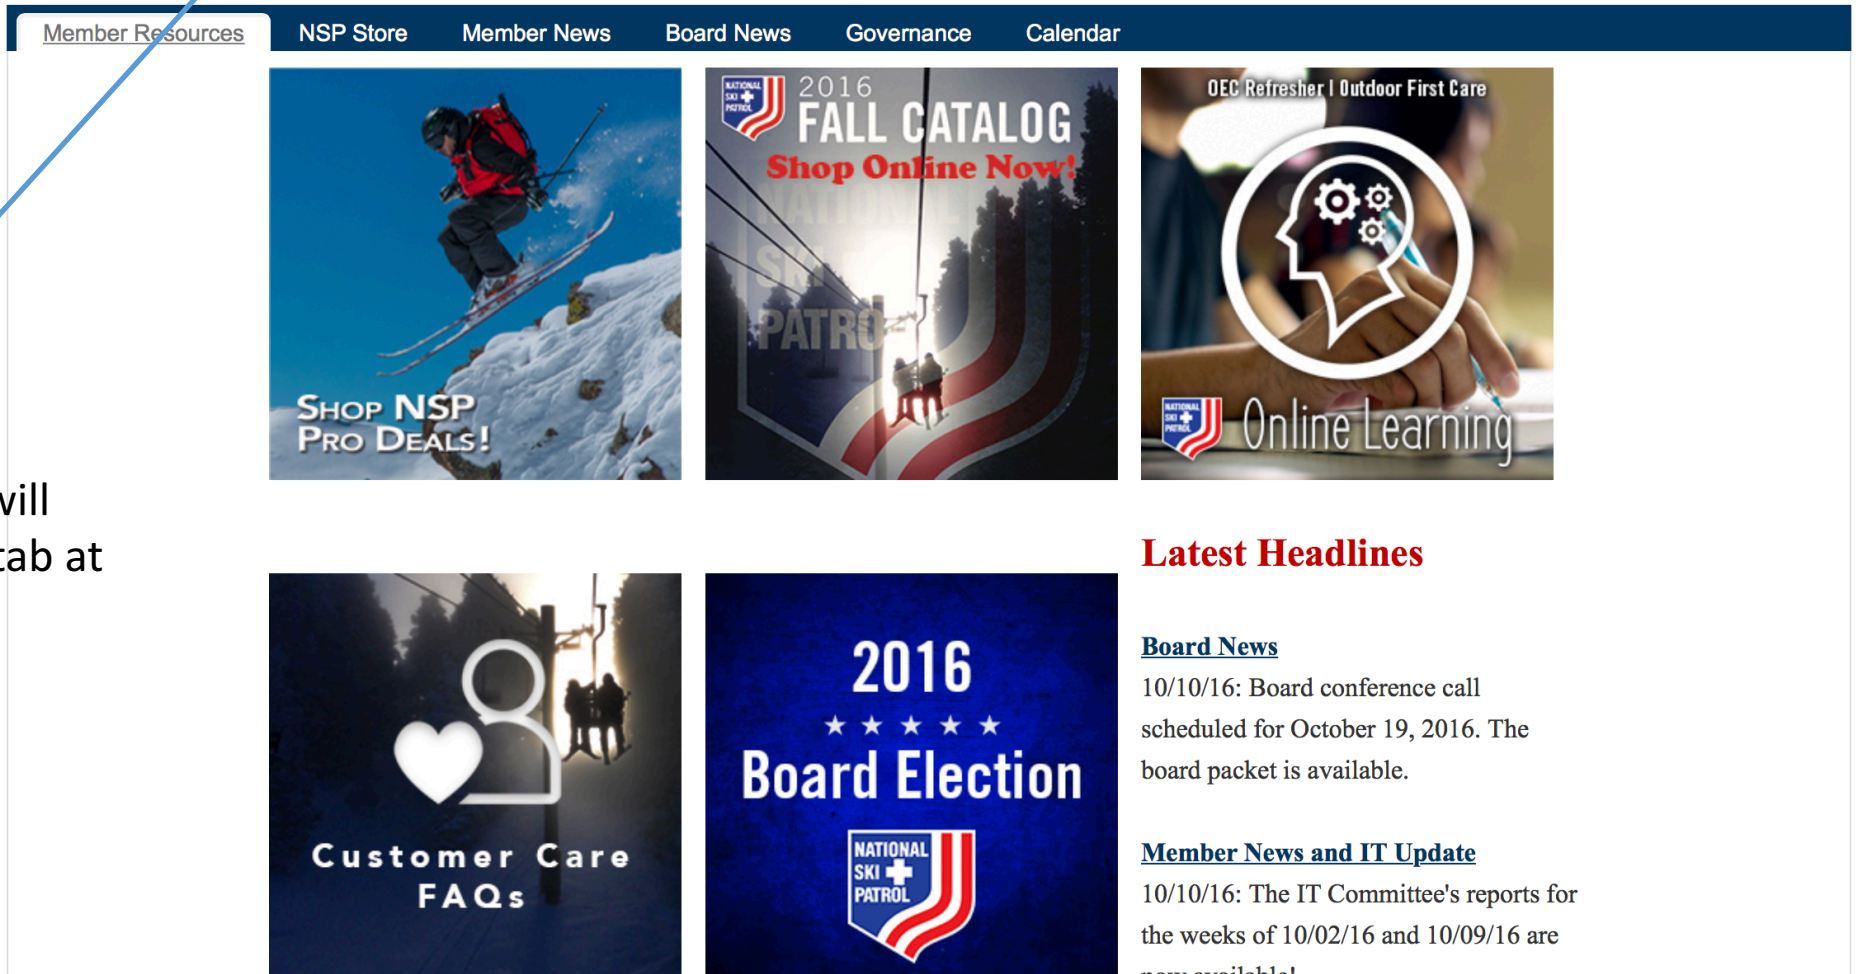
Member Resources NSP Store Member News Board News Governance Calendar

SHOP NSP PRO DEALS!

NATIONAL SKI PATROL 2016 FALL CATALOG Shop Online Now!

OEC Refresher | Outdoor First Care

NATIONAL SKI PATROL Online Learning

vill
tab at

Latest Headlines

Customer Care FAQs

2016 ★★★★★ Board Election NATIONAL SKI PATROL

Board News
10/10/16: Board conference call scheduled for October 19, 2016. The board packet is available.

Member News and IT Update
10/10/16: The IT Committee's reports for the weeks of 10/02/16 and 10/09/16 are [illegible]